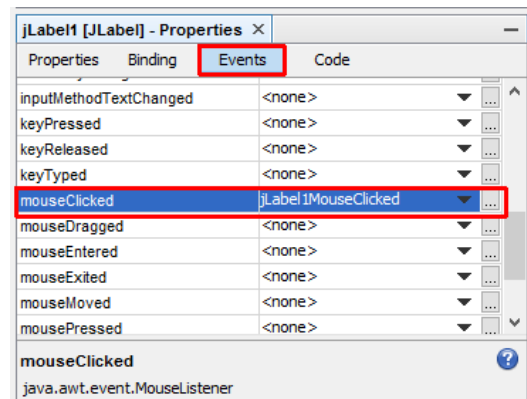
jLabel1 [JLabel] - Properties ×

Properties Binding Events Code

| | |
|---|---|
| inputMethodTextChanged | <none> |
| keyPressed | <none> |
| keyReleased | <none> |
| keyTyped | <none> |
| mouseClicked | jLabel1MouseClicked |
| mouseDragged | <none> |
| mouseEntered | <none> |
| mouseExited | <none> |
| mouseMoved | <none> |
| mousePressed | <none> |

mouseClicked

java.awt.event.MouseListener